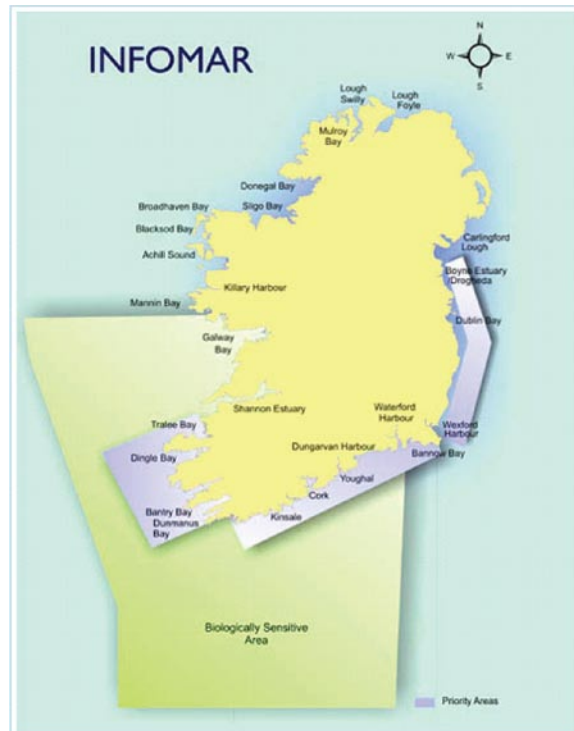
INFOMAR

N
W
E
S

Lough Swilly
Lough Foyle
Mulroy Bay
Donegal Bay
Broadhaven Bay
Sligo Bay
Blacksod Bay
Achill Sound
Carlingford Lough
Boyne Estuary Drogheda
Killary Harbour
Mannin Bay
Dublin Bay
Galway Bay
Shannon Estuary
Waterford Harbour
Tralee Bay
Wexford Harbour
Dungarvan Harbour
Bannow Bay
Dingle Bay
Youghal
Cork
Bantry Bay
Dunmanus Bay
Kinsale

Biologically Sensitive Area

Priority Areas